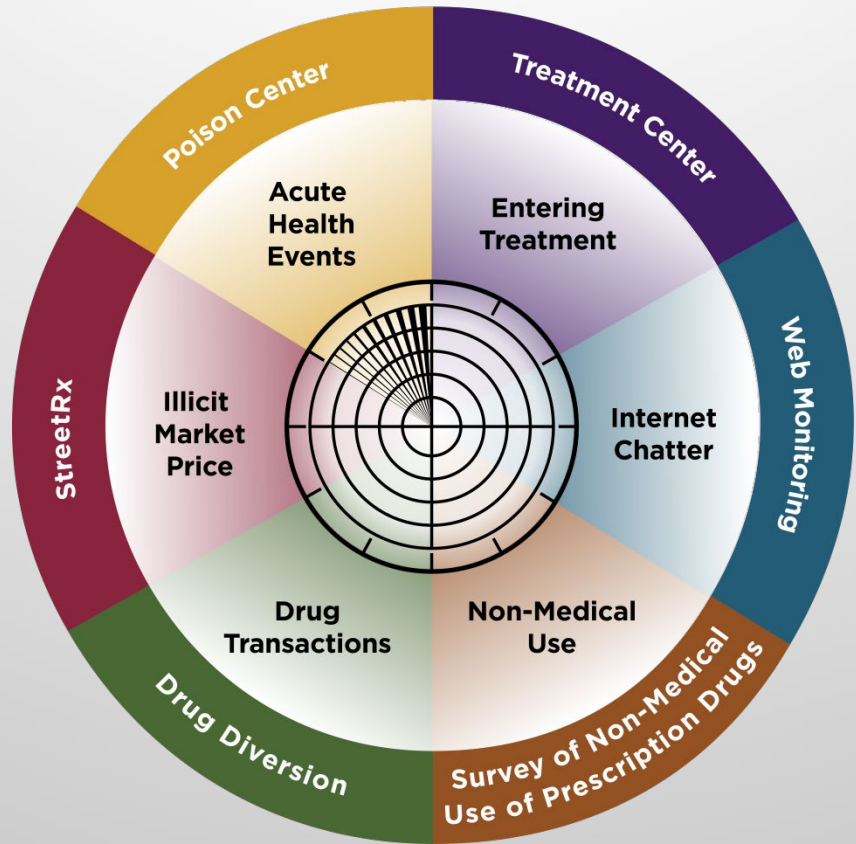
Poison Center

Acute Health Events

Treatment Center

Entering Treatment

Web Monitoring

Internet Chatter

Survey of Non-Medical Use of Prescription Drugs

Non-Medical Use

Drug Diversion

Drug Transactions

StreetRx

Illicit Market Price